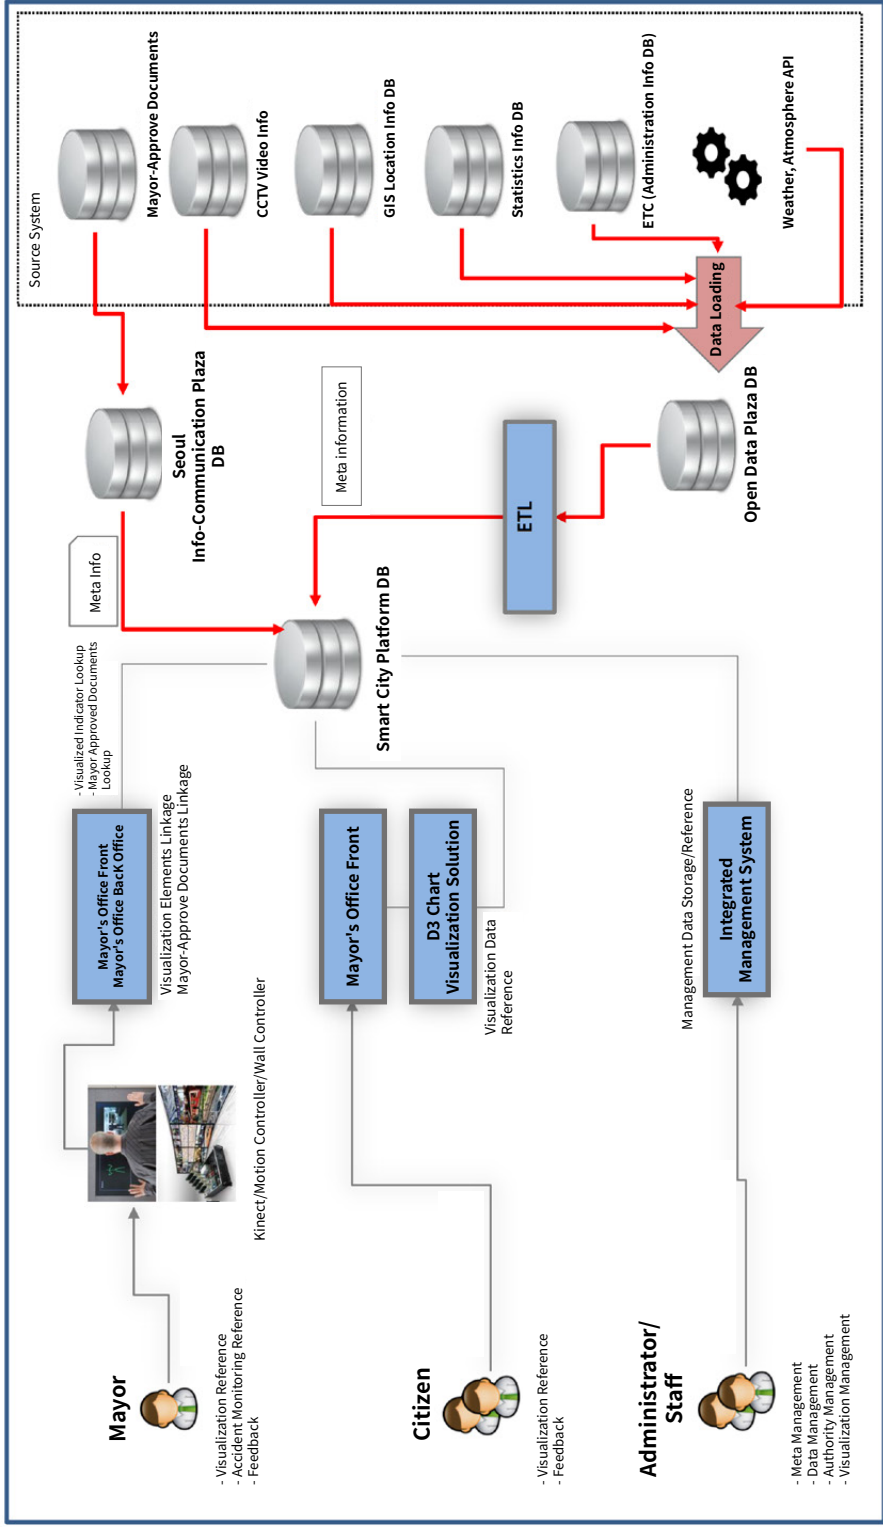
Source System

Mayor-Approve Documents

CCTV Video Info

GIS Location Info DB

Statistics Info DB

ETC (Administration Info DB)

Weather, Atmosphere API

Data Loading

Seoul Info-Communication Plaza DB

Meta information

Open Data Plaza DB

ETL

Meta Info

Smart City Platform DB

- Visualized Indicator Lookup
- Mayor Approved Documents Lookup

Mayor's Office Front
Mayor's Office Back Office

Visualization Elements Linkage
Mayor-Approve Documents Linkage

Mayor's Office Front

D3 Chart
Visualization Solution

Visualization Data Reference

Management Data Storage/Reference

Integrated Management System

Kinect/Motion Controller/Wall Controller

Mayor

- Visualization Reference
- Accident Monitoring Reference
- Feedback

Citizen

- Visualization Reference
- Feedback

Administrator/ Staff

- Meta Management
- Data Management
- Authority Management
- Visualization Management